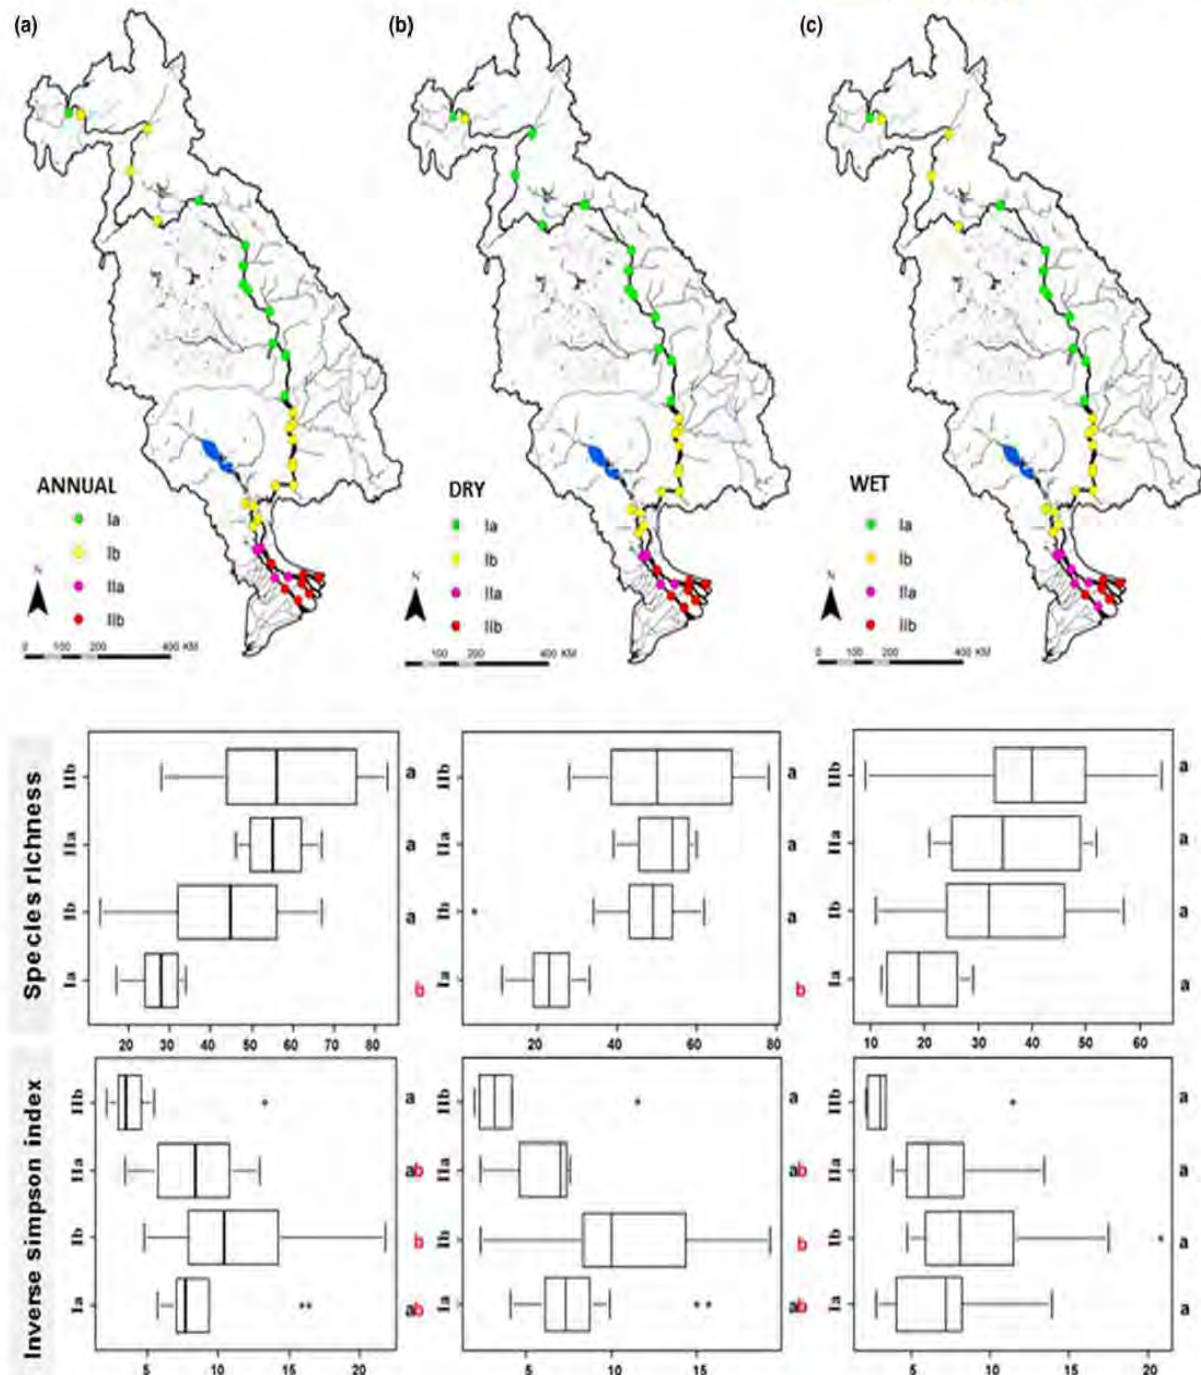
(a)

ANNUAL
Ia
Ib
IIa
IIb
N
0 100 200 400 KM

(b)

DRY
Ia
Ib
IIa
IIb
N
100 200 400 KM

(c)

WET
Ia
Ib
IIa
IIb
N
0 100 200 400 KM

Species richness

IIb a
IIa a
Ib a
Ia b
20 30 40 50 60 70 80

IIb a
IIa a
Ib a
Ia b
20 40 60 80

IIb a
IIa a
Ib a
Ia a
10 20 30 40 50 60

Inverse simpson index

IIb a
IIa ab
Ib b
Ia ab
5 10 15 20

IIb a
IIa ab
Ib b
Ia ab
5 10 15

IIb a
IIa a
Ib a
Ia a
5 10 15 20